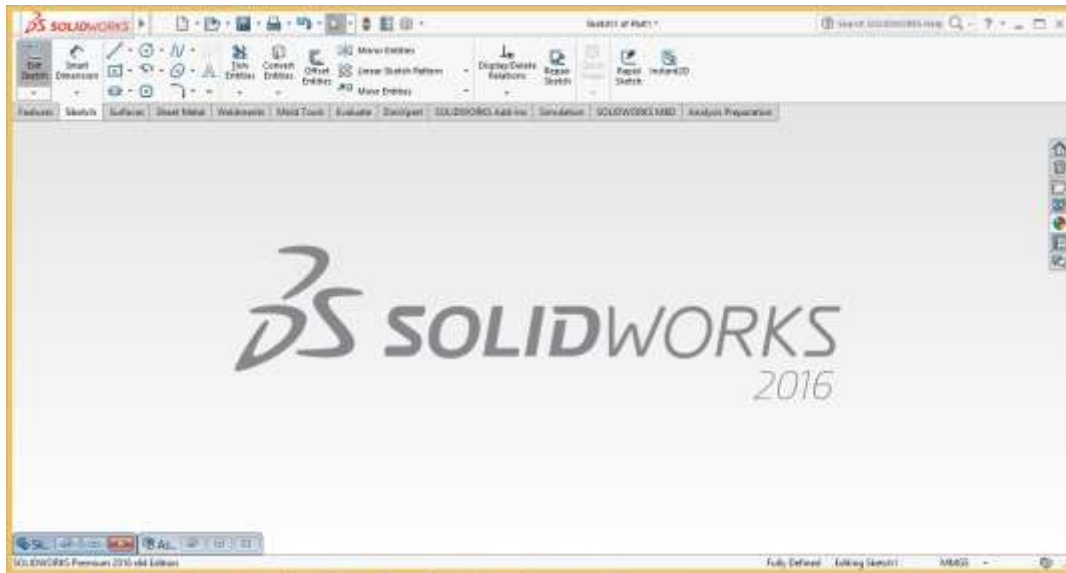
SOLIDWORKS

Sketch1 of Part1 *

Search SOLIDWORKS Help

Exit Sketch
Smart Dimension
Trim Entities
Convert Entities
Offset Entities
Mirror Entities
Linear Sketch Pattern
Move Entities
Display/Delete Relations
Repair Sketch
Quick Snaps
Rapid Sketch
Instant2D

Features | Sketch | Surfaces | Sheet Metal | Weldments | Mold Tools | Evaluate | DimXpert | SOLIDWORKS Add-Ins | Simulation | SOLIDWORKS MBD | Analysis Preparation

SOLIDWORKS
2016

SOLIDWORKS Premium 2016 x64 Edition

Fully Defined | Editing Sketch1 | MMGS